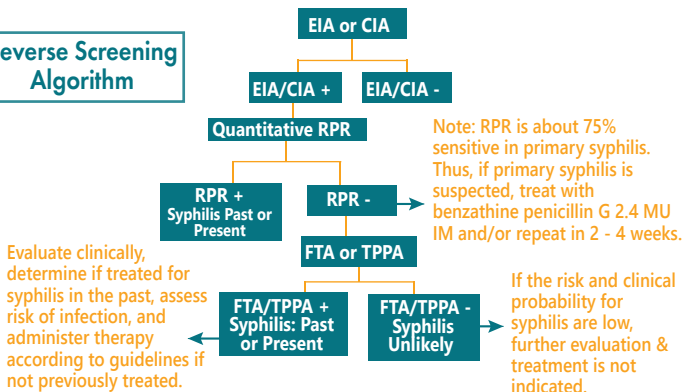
everse Screening Algorithm

EIA or CIA

EIA/CIA +

EIA/CIA -

Quantitative RPR

Note: RPR is about 75% sensitive in primary syphilis. Thus, if primary syphilis is suspected, treat with benzathine penicillin G 2.4 MU IM and/or repeat in 2 - 4 weeks.

RPR + Syphilis Past or Present

RPR -

FTA or TPPA

Evaluate clinically, determine if treated for syphilis in the past, assess risk of infection, and administer therapy according to guidelines if not previously treated.

FTA/TPPA + Syphilis: Past or Present

FTA/TPPA - Syphilis Unlikely

If the risk and clinical probability for syphilis are low, further evaluation & treatment is not indicated.